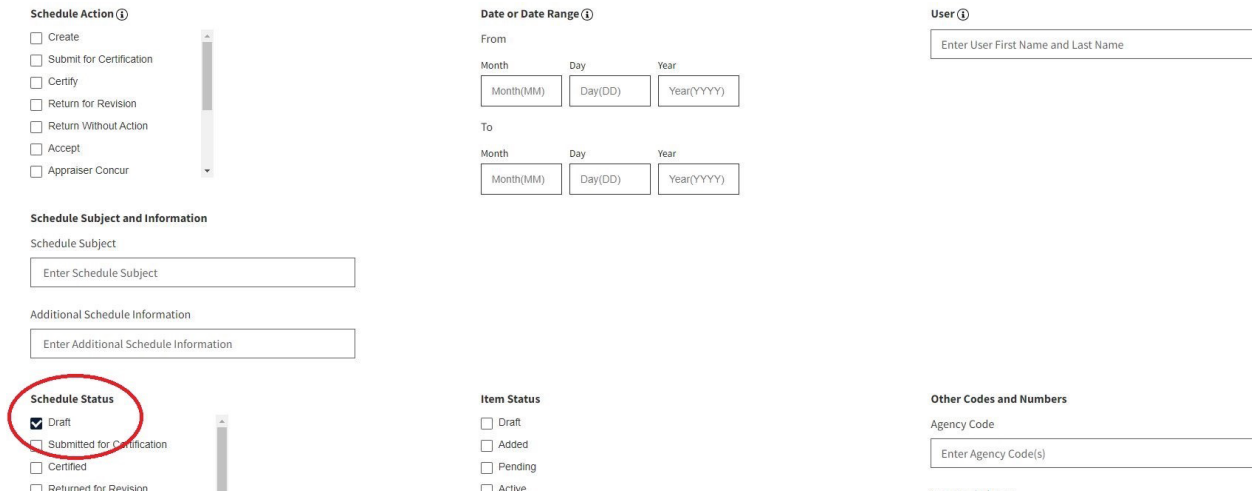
Schedule Action (i)

Create

Submit for Certification

Certify

Return for Revision

Return Without Action

Accept

Appraiser Concur

Date or Date Range (i)

From

| Month | Day | Year |
|---|---|---|
| Month(MM) | Day(DD) | Year(YYYY) |

To

| Month | Day | Year |
|---|---|---|
| Month(MM) | Day(DD) | Year(YYYY) |

User (i)

Enter User First Name and Last Name

Schedule Subject and Information

Schedule Subject

Enter Schedule Subject

Additional Schedule Information

Enter Additional Schedule Information

Schedule Status

Draft

Submitted for Certification

Certified

Returned for Revision

Item Status

Draft

Added

Pending

Active

Other Codes and Numbers

Agency Code

Enter Agency Code(s)